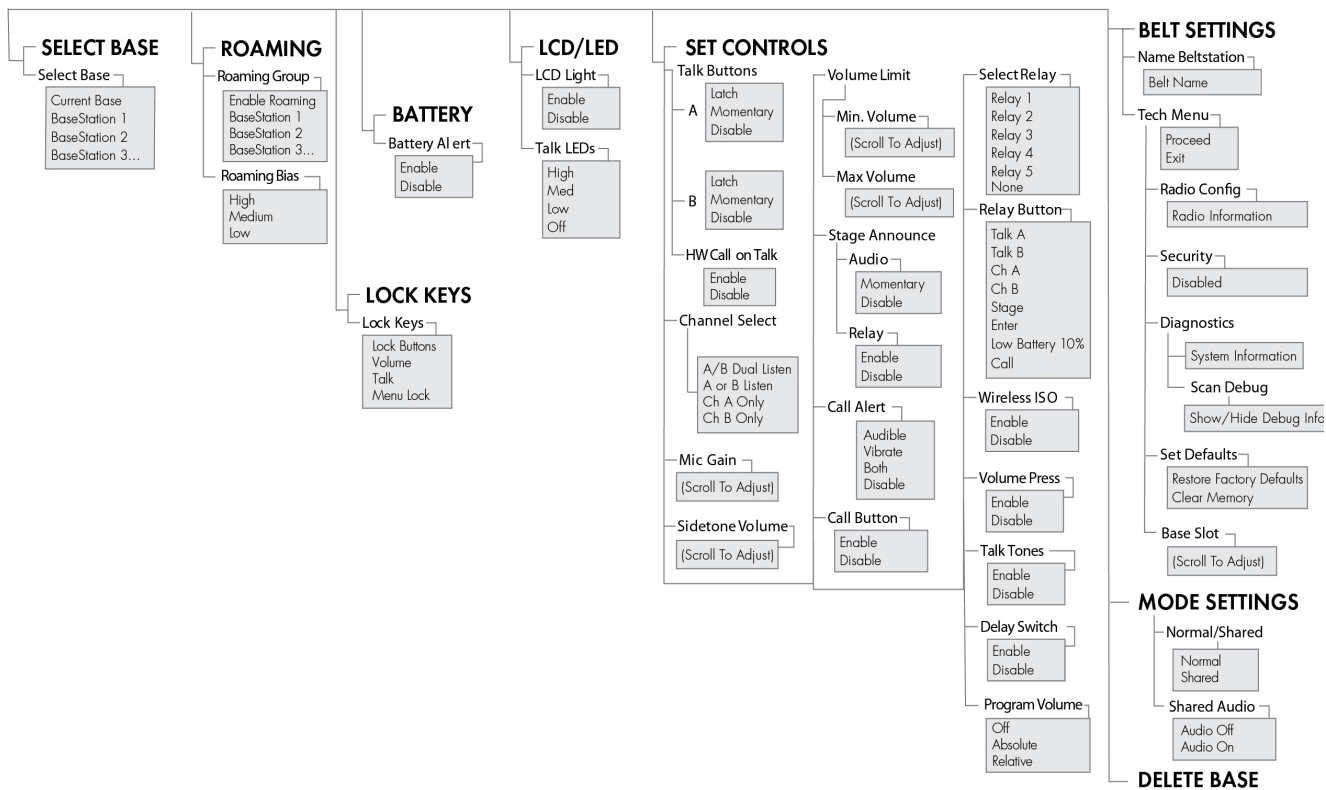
SELECT BASE
Select Base
Current Base
BaseStation 1
BaseStation 2
BaseStation 3...

ROAMING
Roaming Group
Enable Roaming
BaseStation 1
BaseStation 2
BaseStation 3...
Roaming Bias
High
Medium
Low

BATTERY
Battery Al ert
Enable
Disable

LOCK KEYS
Lock Keys
Lock Buttons
Volume
Talk
Menu Lock

LCD/LED
LCD Light
Enable
Disable
Talk LEDs
High
Med
Low
Off

SET CONTROLS
Talk Buttons
A
Latch
Momentary
Disable
B
Latch
Momentary
Disable
HW Call on Talk
Enable
Disable
Channel Select
A/B Dual Listen
A or B Listen
Ch A Only
Ch B Only
Mic Gain
(Scroll To Adjust)
Sidetone Volume
(Scroll To Adjust)

Volume Limit
Min. Volume
(Scroll To Adjust)
Max Volume
(Scroll To Adjust)
Stage Announce
Audio
Momentary
Disable
Relay
Enable
Disable
Call Alert
Audible
Vibrate
Both
Disable
Call Button
Enable
Disable

Select Relay
Relay 1
Relay 2
Relay 3
Relay 4
Relay 5
None
Relay Button
Talk A
Talk B
Ch A
Ch B
Stage
Enter
Low Battery 10%
Call
Wireless ISO
Enable
Disable
Volume Press
Enable
Disable
Talk Tones
Enable
Disable
Delay Switch
Enable
Disable
Program Volume
Off
Absolute
Relative

BELT SETTINGS
Name Beltstation
Belt Name
Tech Menu
Proceed
Exit
Radio Config
Radio Information
Security
Disabled
Diagnostics
System Information
Scan Debug
Show/Hide Debug Info
Set Defaults
Restore Factory Defaults
Clear Memory
Base Slot
(Scroll To Adjust)

MODE SETTINGS
Normal/Shared
Normal
Shared
Shared Audio
Audio Off
Audio On

DELETE BASE